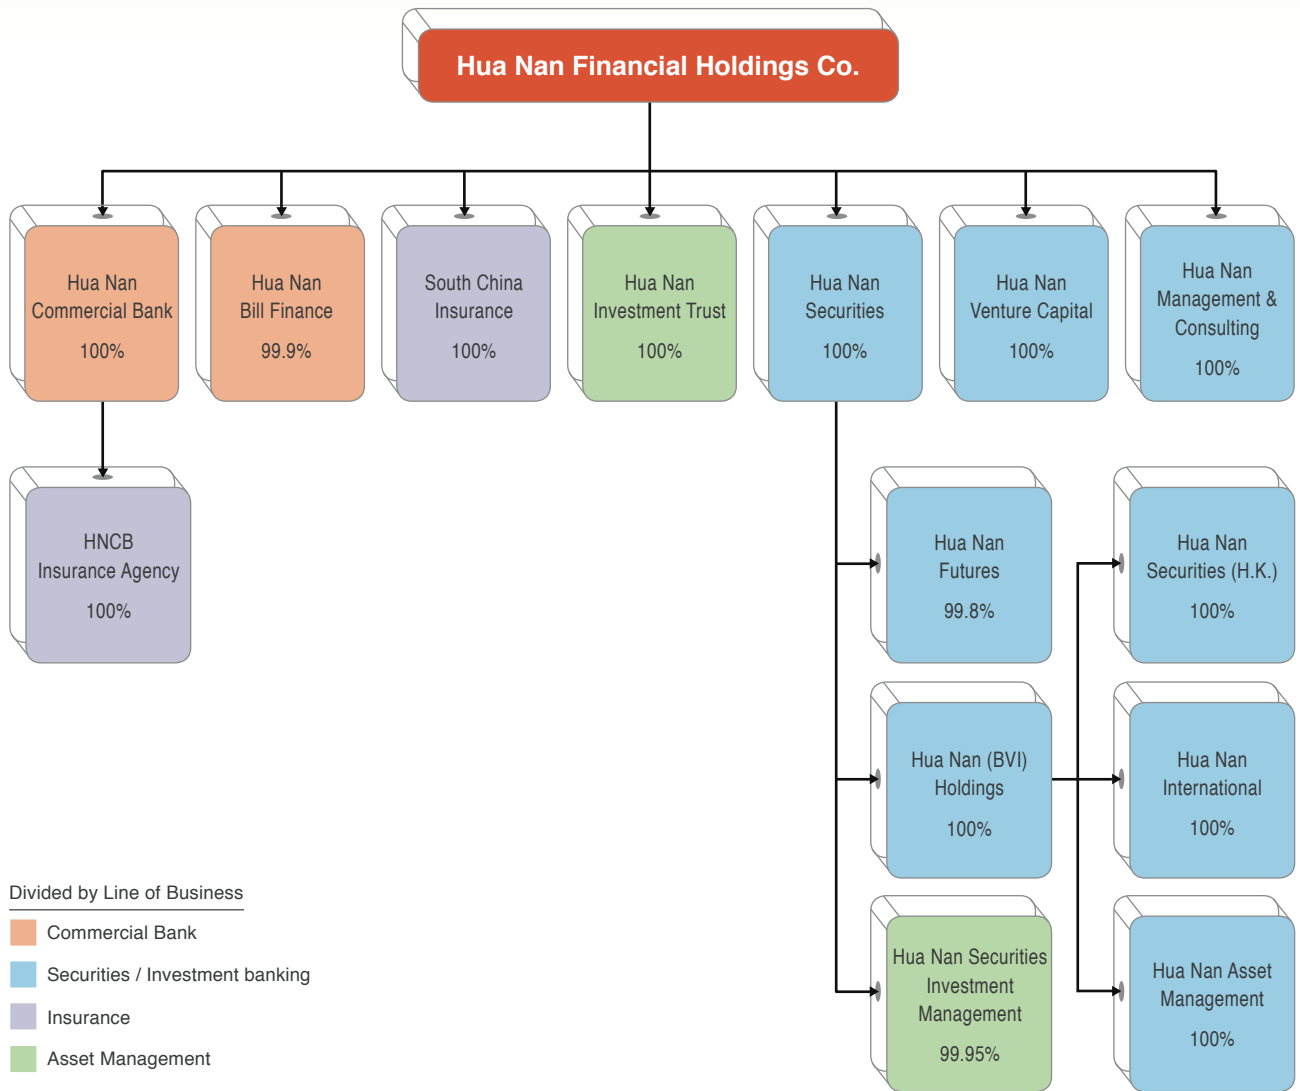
Hua Nan Financial Holdings Co.

Hua Nan Commercial Bank
100%

Hua Nan Bill Finance
99.9%

South China Insurance
100%

Hua Nan Investment Trust
100%

Hua Nan Securities
100%

Hua Nan Venture Capital
100%

Hua Nan Management & Consulting
100%

HNCB Insurance Agency
100%

Hua Nan Futures
99.8%

Hua Nan Securities (H.K.)
100%

Hua Nan (BVI) Holdings
100%

Hua Nan International
100%

Hua Nan Securities Investment Management
99.95%

Hua Nan Asset Management
100%

Divided by Line of Business
Commercial Bank
Securities / Investment banking
Insurance
Asset Management